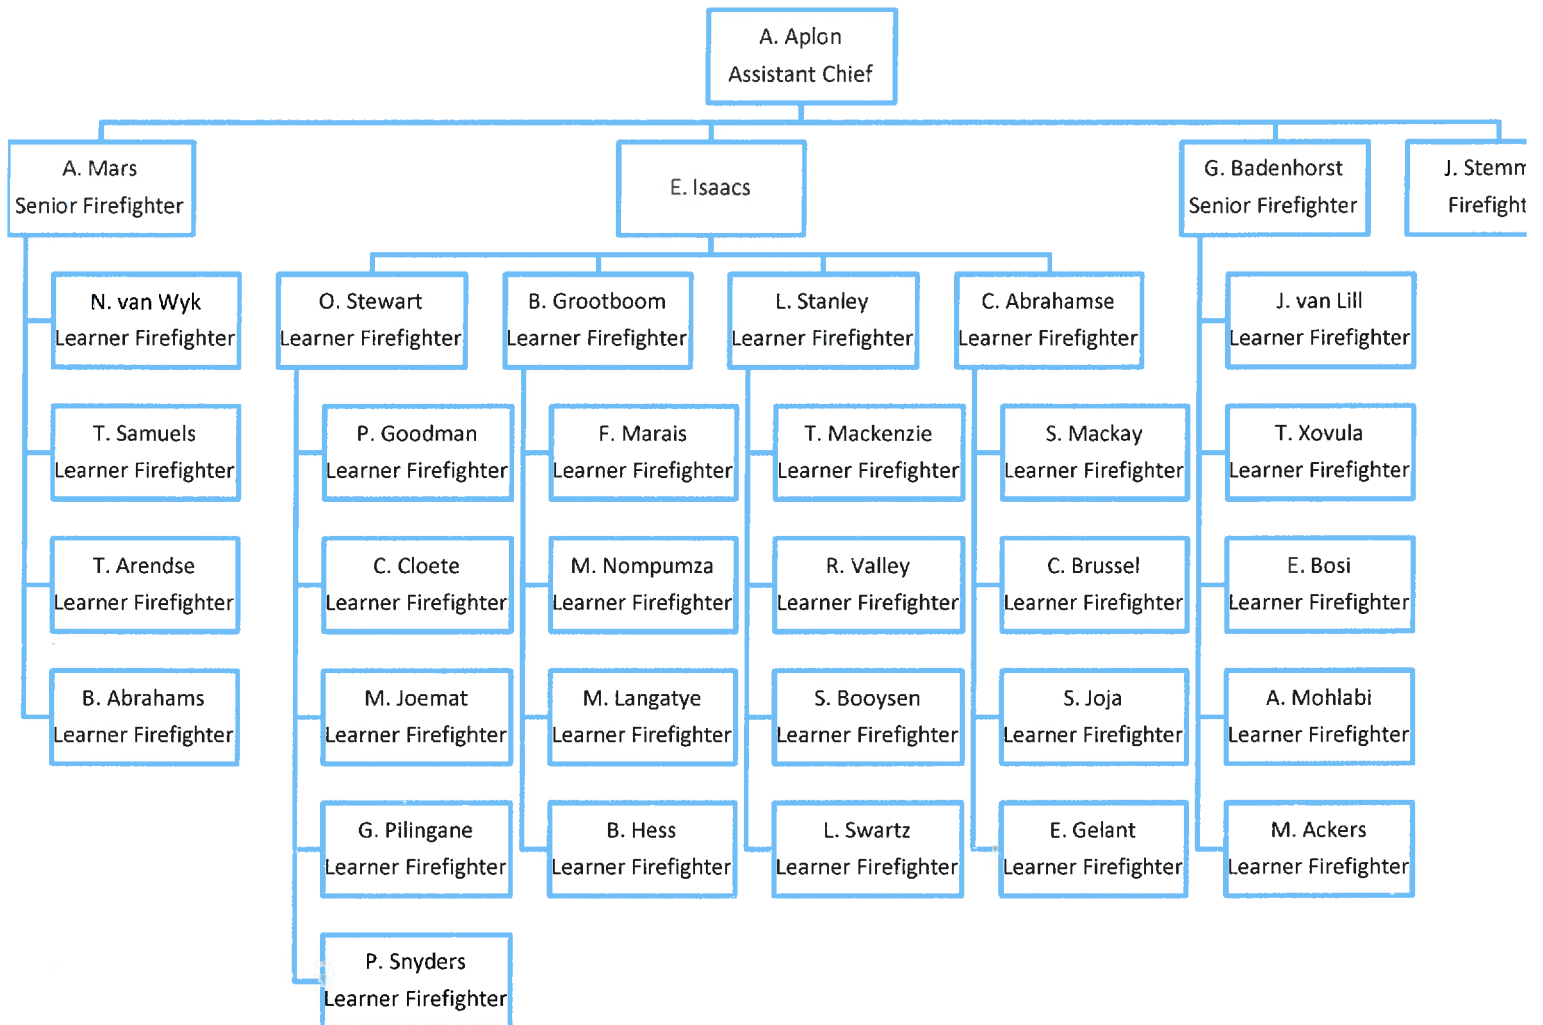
A. Aplon
Assistant Chief

A. Mars
Senior Firefighter

E. Isaacs

G. Badenhorst
Senior Firefighter

J. Stemm
Firefight

N. van Wyk
Learner Firefighter

T. Samuels
Learner Firefighter

T. Arendse
Learner Firefighter

B. Abrahams
Learner Firefighter

O. Stewart
Learner Firefighter

P. Goodman
Learner Firefighter

C. Cloete
Learner Firefighter

M. Joemat
Learner Firefighter

G. Pilingane
Learner Firefighter

P. Snyders
Learner Firefighter

B. Grootboom
Learner Firefighter

F. Marais
Learner Firefighter

M. Nompumza
Learner Firefighter

M. Langatye
Learner Firefighter

B. Hess
Learner Firefighter

L. Stanley
Learner Firefighter

T. Mackenzie
Learner Firefighter

R. Valley
Learner Firefighter

S. Booysen
Learner Firefighter

L. Swartz
Learner Firefighter

C. Abrahamse
Learner Firefighter

S. Mackay
Learner Firefighter

C. Brussel
Learner Firefighter

S. Joja
Learner Firefighter

E. Gelant
Learner Firefighter

J. van Lill
Learner Firefighter

T. Xovula
Learner Firefighter

E. Bosi
Learner Firefighter

A. Mohlabi
Learner Firefighter

M. Ackers
Learner Firefighter